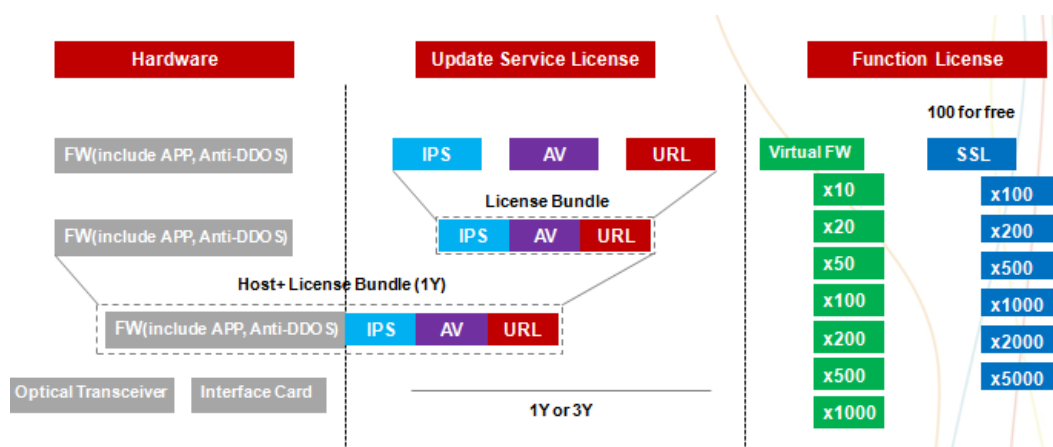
Hardware

Update Service License

Function License

FW(include APP, Anti-DDOS)

IPS AV URL

License Bundle

IPS AV URL

FW(include APP, Anti-DDOS)

Host+ License Bundle (1Y)

FW(include APP, Anti-DDOS) IPS AV URL

Optical Transceiver

Interface Card

1Y or 3Y

100 for free

Virtual FW

x10
x20
x50
x100
x200
x500
x1000

SSL

x100
x200
x500
x1000
x2000
x5000